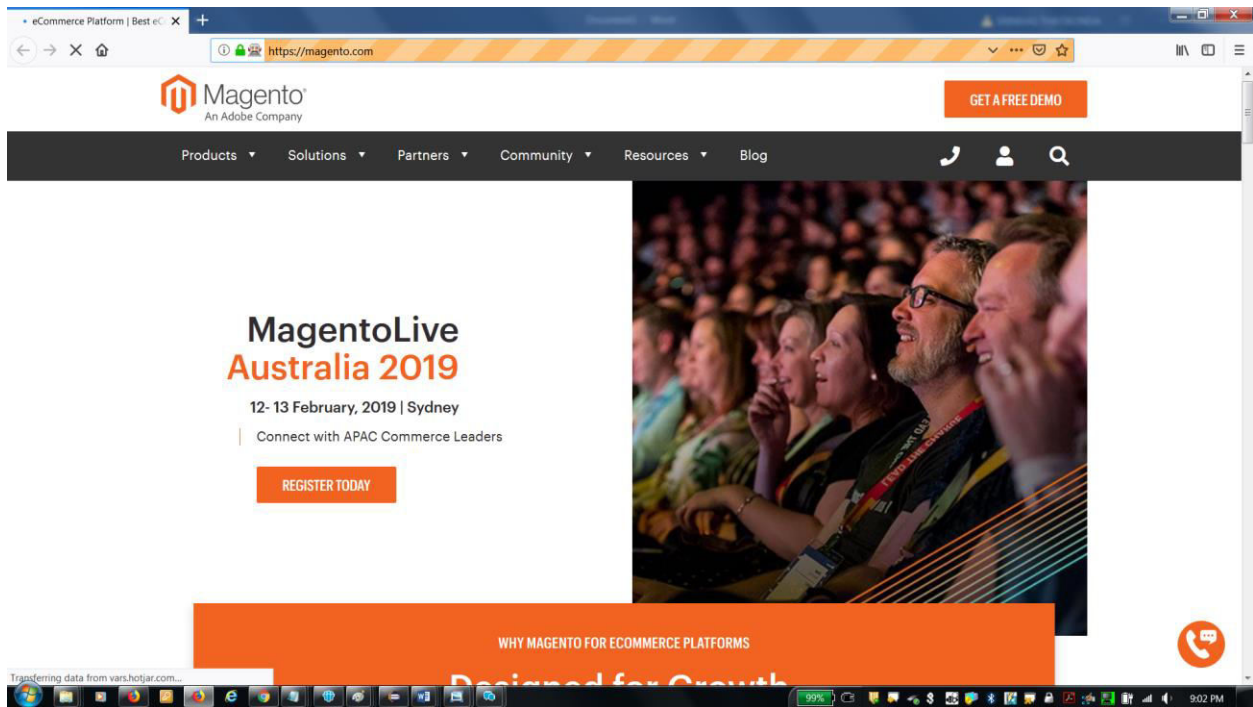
eCommerce Platform | Best eC

https://magento.com

Magento
An Adobe Company

GET A FREE DEMO

Products ▾ Solutions ▾ Partners ▾ Community ▾ Resources ▾ Blog

MagentoLive
Australia 2019

12- 13 February, 2019 | Sydney

Connect with APAC Commerce Leaders

REGISTER TODAY

WHY MAGENTO FOR ECOMMERCE PLATFORMS

Designed for Growth

Transferring data from vars.hotjar.com...

99%

9:02 PM